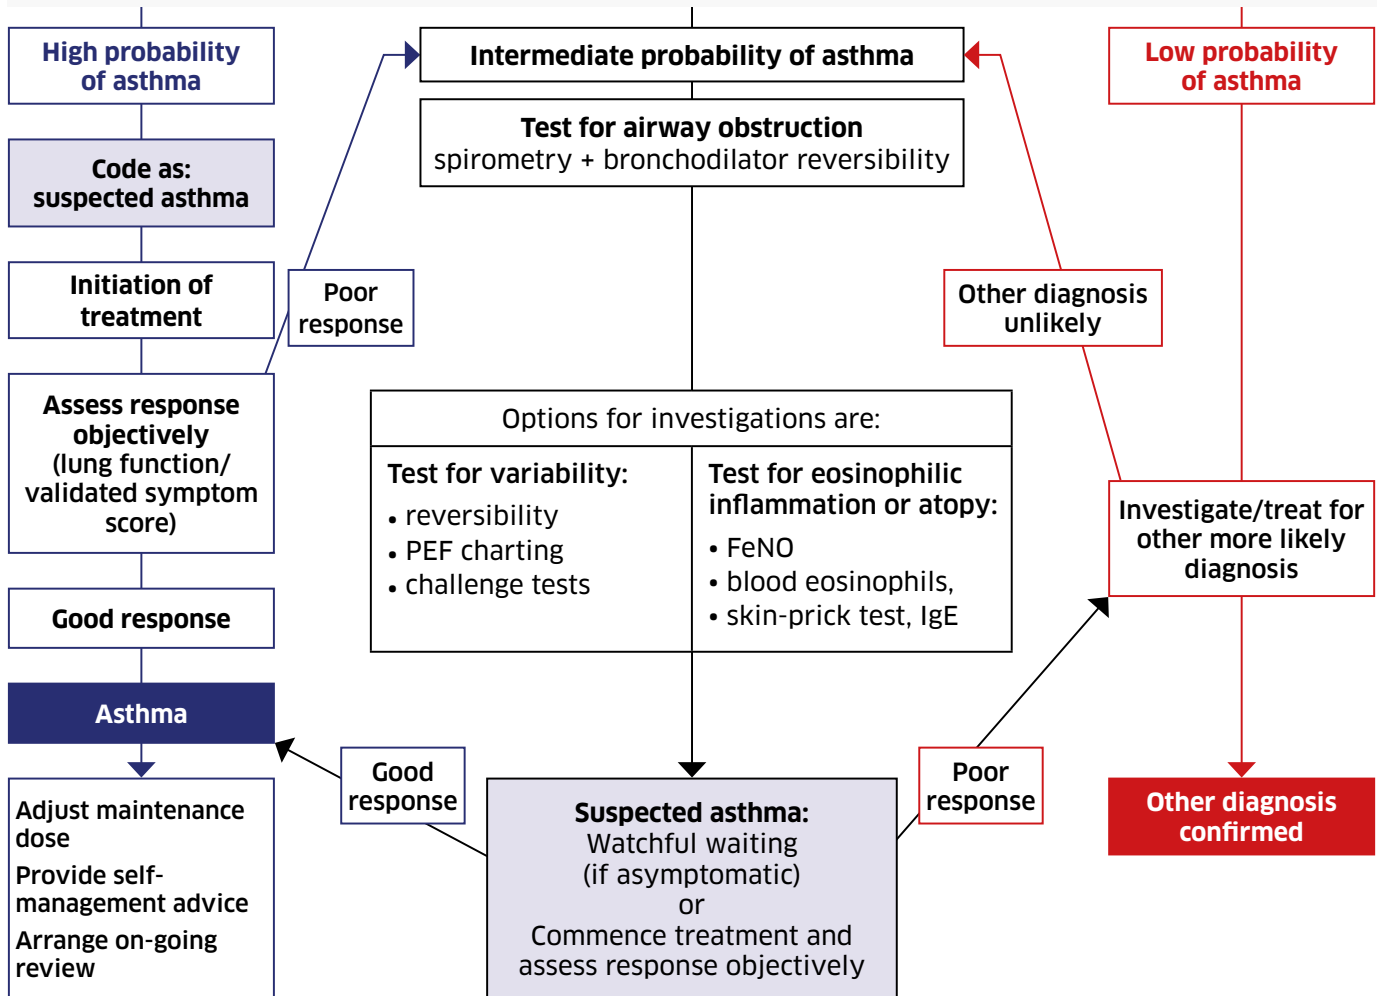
High probability of asthma

Code as: suspected asthma

Initiation of treatment

Assess response objectively (lung function/ validated symptom score)

Good response

Asthma

Adjust maintenance dose

Provide self-management advice

Arrange on-going review

Poor response

Intermediate probability of asthma

Test for airway obstruction
spirometry + bronchodilator reversibility

Options for investigations are:

| Test for variability: | Test for eosinophilic inflammation or atopy: |
|---|---|
| • reversibility<br>• PEF charting<br>• challenge tests | • FeNO<br>• blood eosinophils,<br>• skin-prick test, IgE |

Good response

Suspected asthma:
Watchful waiting (if asymptomatic)
or
Commence treatment and assess response objectively

Poor response

Low probability of asthma

Other diagnosis unlikely

Investigate/treat for other more likely diagnosis

Other diagnosis confirmed